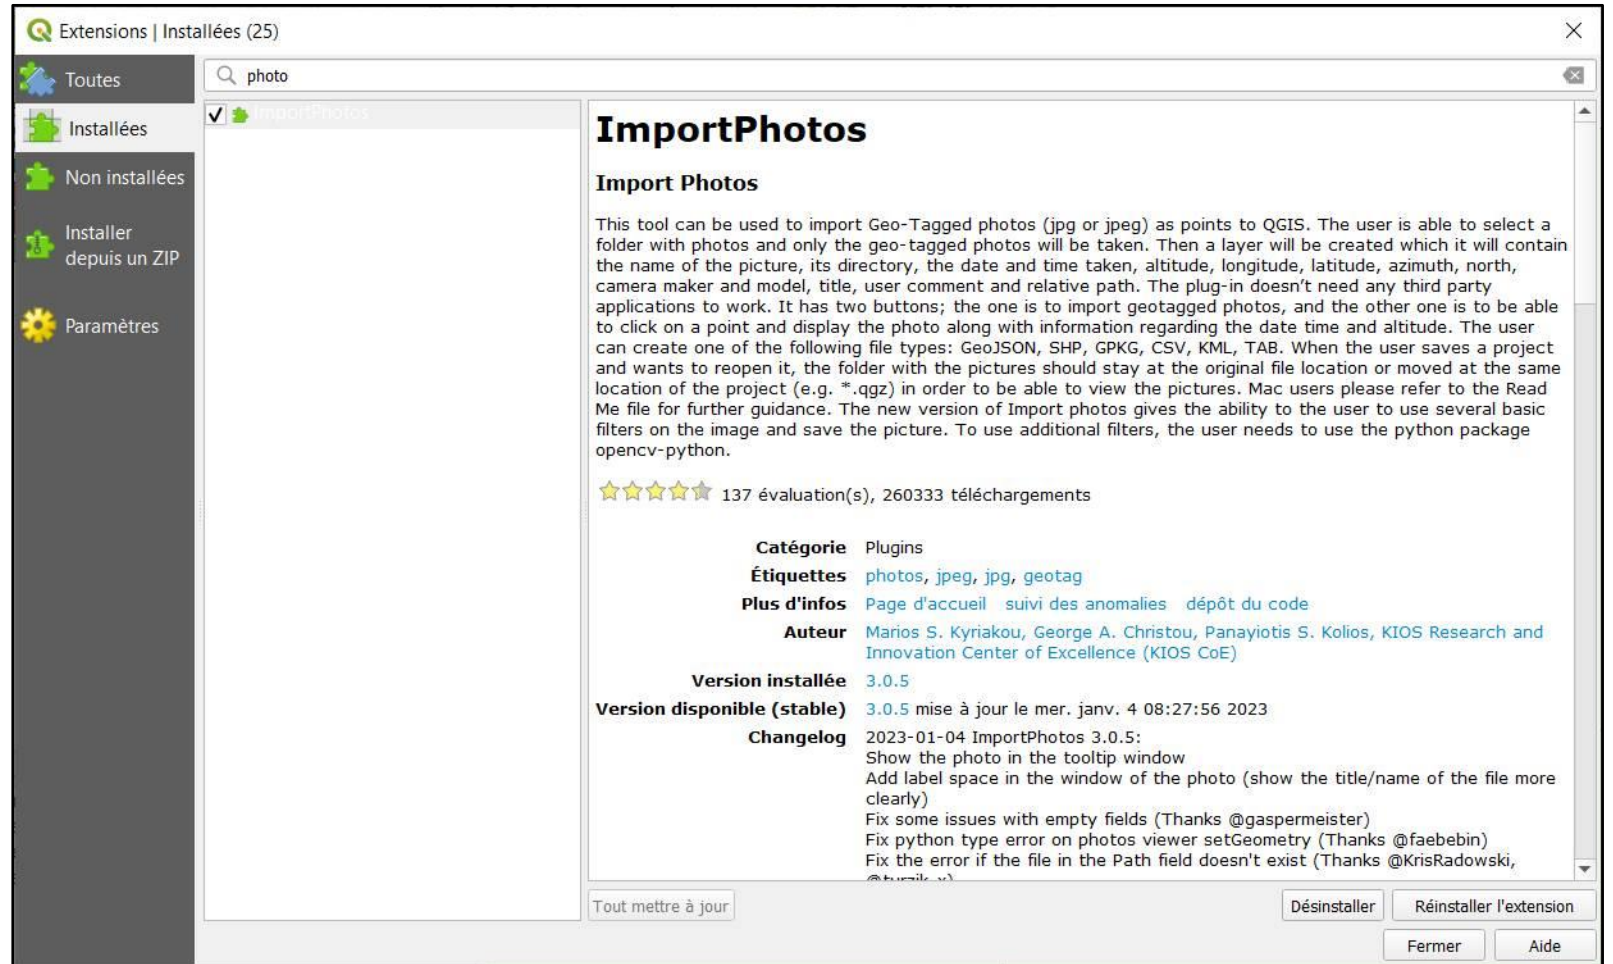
Extensions | Installées (25)

Toutes

Installées

Non installées

Installer depuis un ZIP

Paramètres

photo

ImportPhotos

ImportPhotos

Import Photos

This tool can be used to import Geo-Tagged photos (jpg or jpeg) as points to QGIS. The user is able to select a folder with photos and only the geo-tagged photos will be taken. Then a layer will be created which it will contain the name of the picture, its directory, the date and time taken, altitude, longitude, latitude, azimuth, north, camera maker and model, title, user comment and relative path. The plug-in doesn't need any third party applications to work. It has two buttons; the one is to import geotagged photos, and the other one is to be able to click on a point and display the photo along with information regarding the date time and altitude. The user can create one of the following file types: GeoJSON, SHP, GPKG, CSV, KML, TAB. When the user saves a project and wants to reopen it, the folder with the pictures should stay at the original file location or moved at the same location of the project (e.g. *.qgz) in order to be able to view the pictures. Mac users please refer to the Read Me file for further guidance. The new version of Import photos gives the ability to the user to use several basic filters on the image and save the picture. To use additional filters, the user needs to use the python package opencv-python.

137 évaluation(s), 260333 téléchargements

| | |
|---|---|
| Catégorie | Plugins |
| Étiquettes | photos, jpeg, jpg, geotag |
| Plus d'infos | Page d'accueil suivi des anomalies dépôt du code |
| Auteur | Marios S. Kyriakou, George A. Christou, Panayiotis S. Kolios, KIOS Research and Innovation Center of Excellence (KIOS CoE) |
| Version installée | 3.0.5 |
| Version disponible (stable) | 3.0.5 mise à jour le mer. janv. 4 08:27:56 2023 |
| Changelog | 2023-01-04 ImportPhotos 3.0.5: Show the photo in the tooltip window Add label space in the window of the photo (show the title/name of the file more clearly) Fix some issues with empty fields (Thanks @gaspermeister) Fix python type error on photos viewer setGeometry (Thanks @faebebin) Fix the error if the file in the Path field doesn't exist (Thanks @KrisRadowski, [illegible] |

Tout mettre à jour

Désinstaller

Réinstaller l'extension

Fermer

Aide